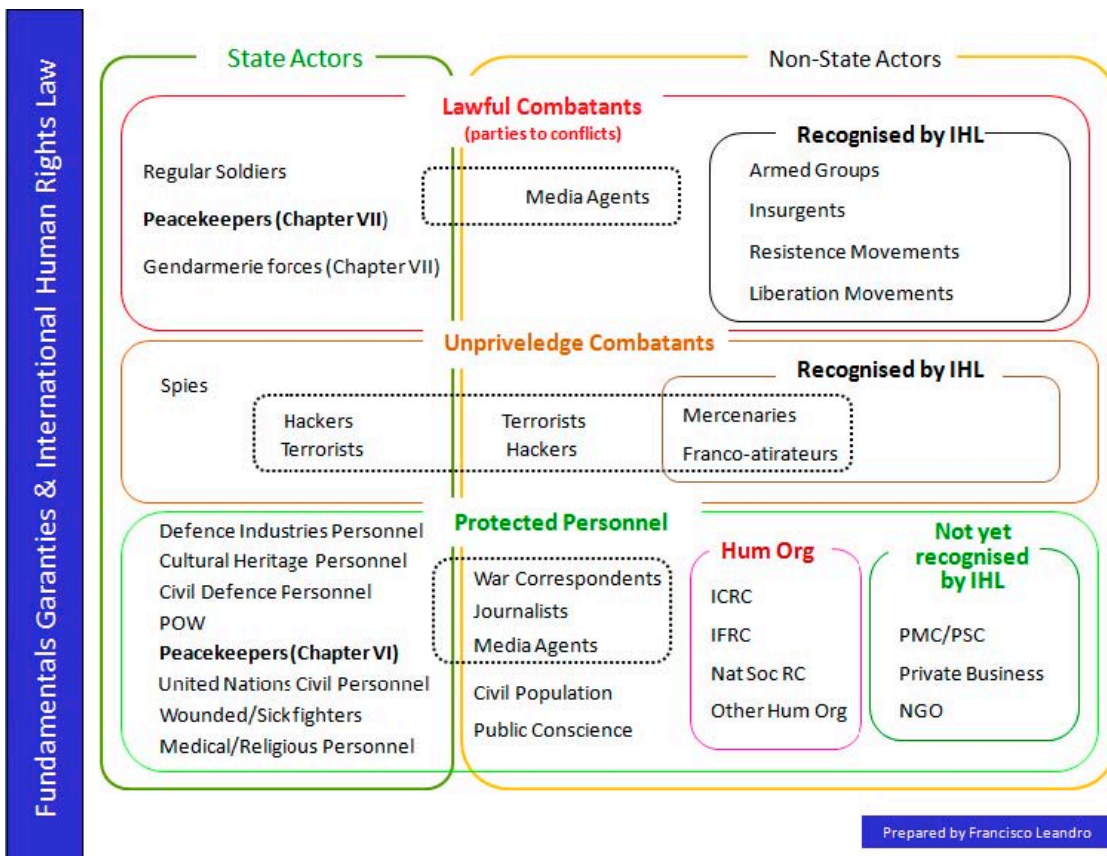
Fundamentals Garanties & International Human Rights Law

State Actors

Non-State Actors

Lawful Combatants
(parties to conflicts)

Regular Soldiers
Peacekeepers (Chapter VII)
Gendarmerie forces (Chapter VII)

Media Agents

Recognised by IHL
Armed Groups
Insurgents
Resistence Movements
Liberation Movements

Unpriveledge Combatants

Spies

Hackers
Terrorists

Terrorists
Hackers

Recognised by IHL
Mercenaries
Franco-atirateurs

Protected Personnel

Defence Industries Personnel
Cultural Heritage Personnel
Civil Defence Personnel
POW
Peacekeepers (Chapter VI)
United Nations Civil Personnel
Wounded/Sick fighters
Medical/Religious Personnel

War Correspondents
Journalists
Media Agents

Civil Population
Public Conscience

Hum Org
ICRC
IFRC
Nat Soc RC
Other Hum Org

Not yet recognised by IHL
PMC/PSC
Private Business
NGO

Prepared by Francisco Leandro